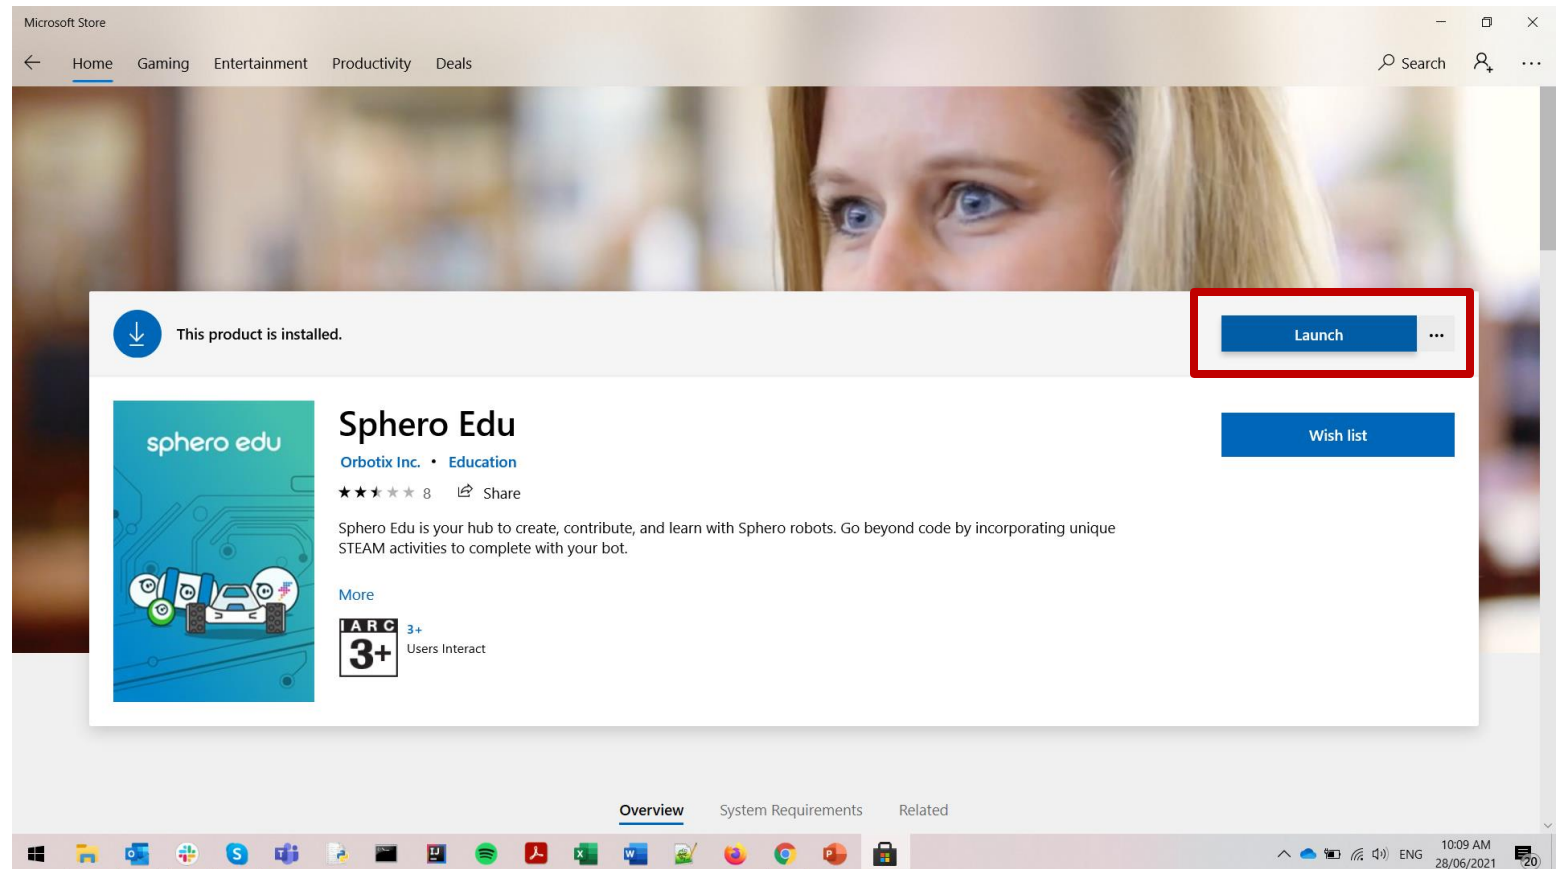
Microsoft Store

Home Gaming Entertainment Productivity Deals

Search

This product is installed.

Launch

...

sphero edu

Sphero Edu

Orbotix Inc. • Education

8 Share

Sphero Edu is your hub to create, contribute, and learn with Sphero robots. Go beyond code by incorporating unique STEAM activities to complete with your bot.

More

IARC 3+

3+

Users Interact

Wish list

Overview System Requirements Related

ENG 10:09 AM 28/06/2021 20